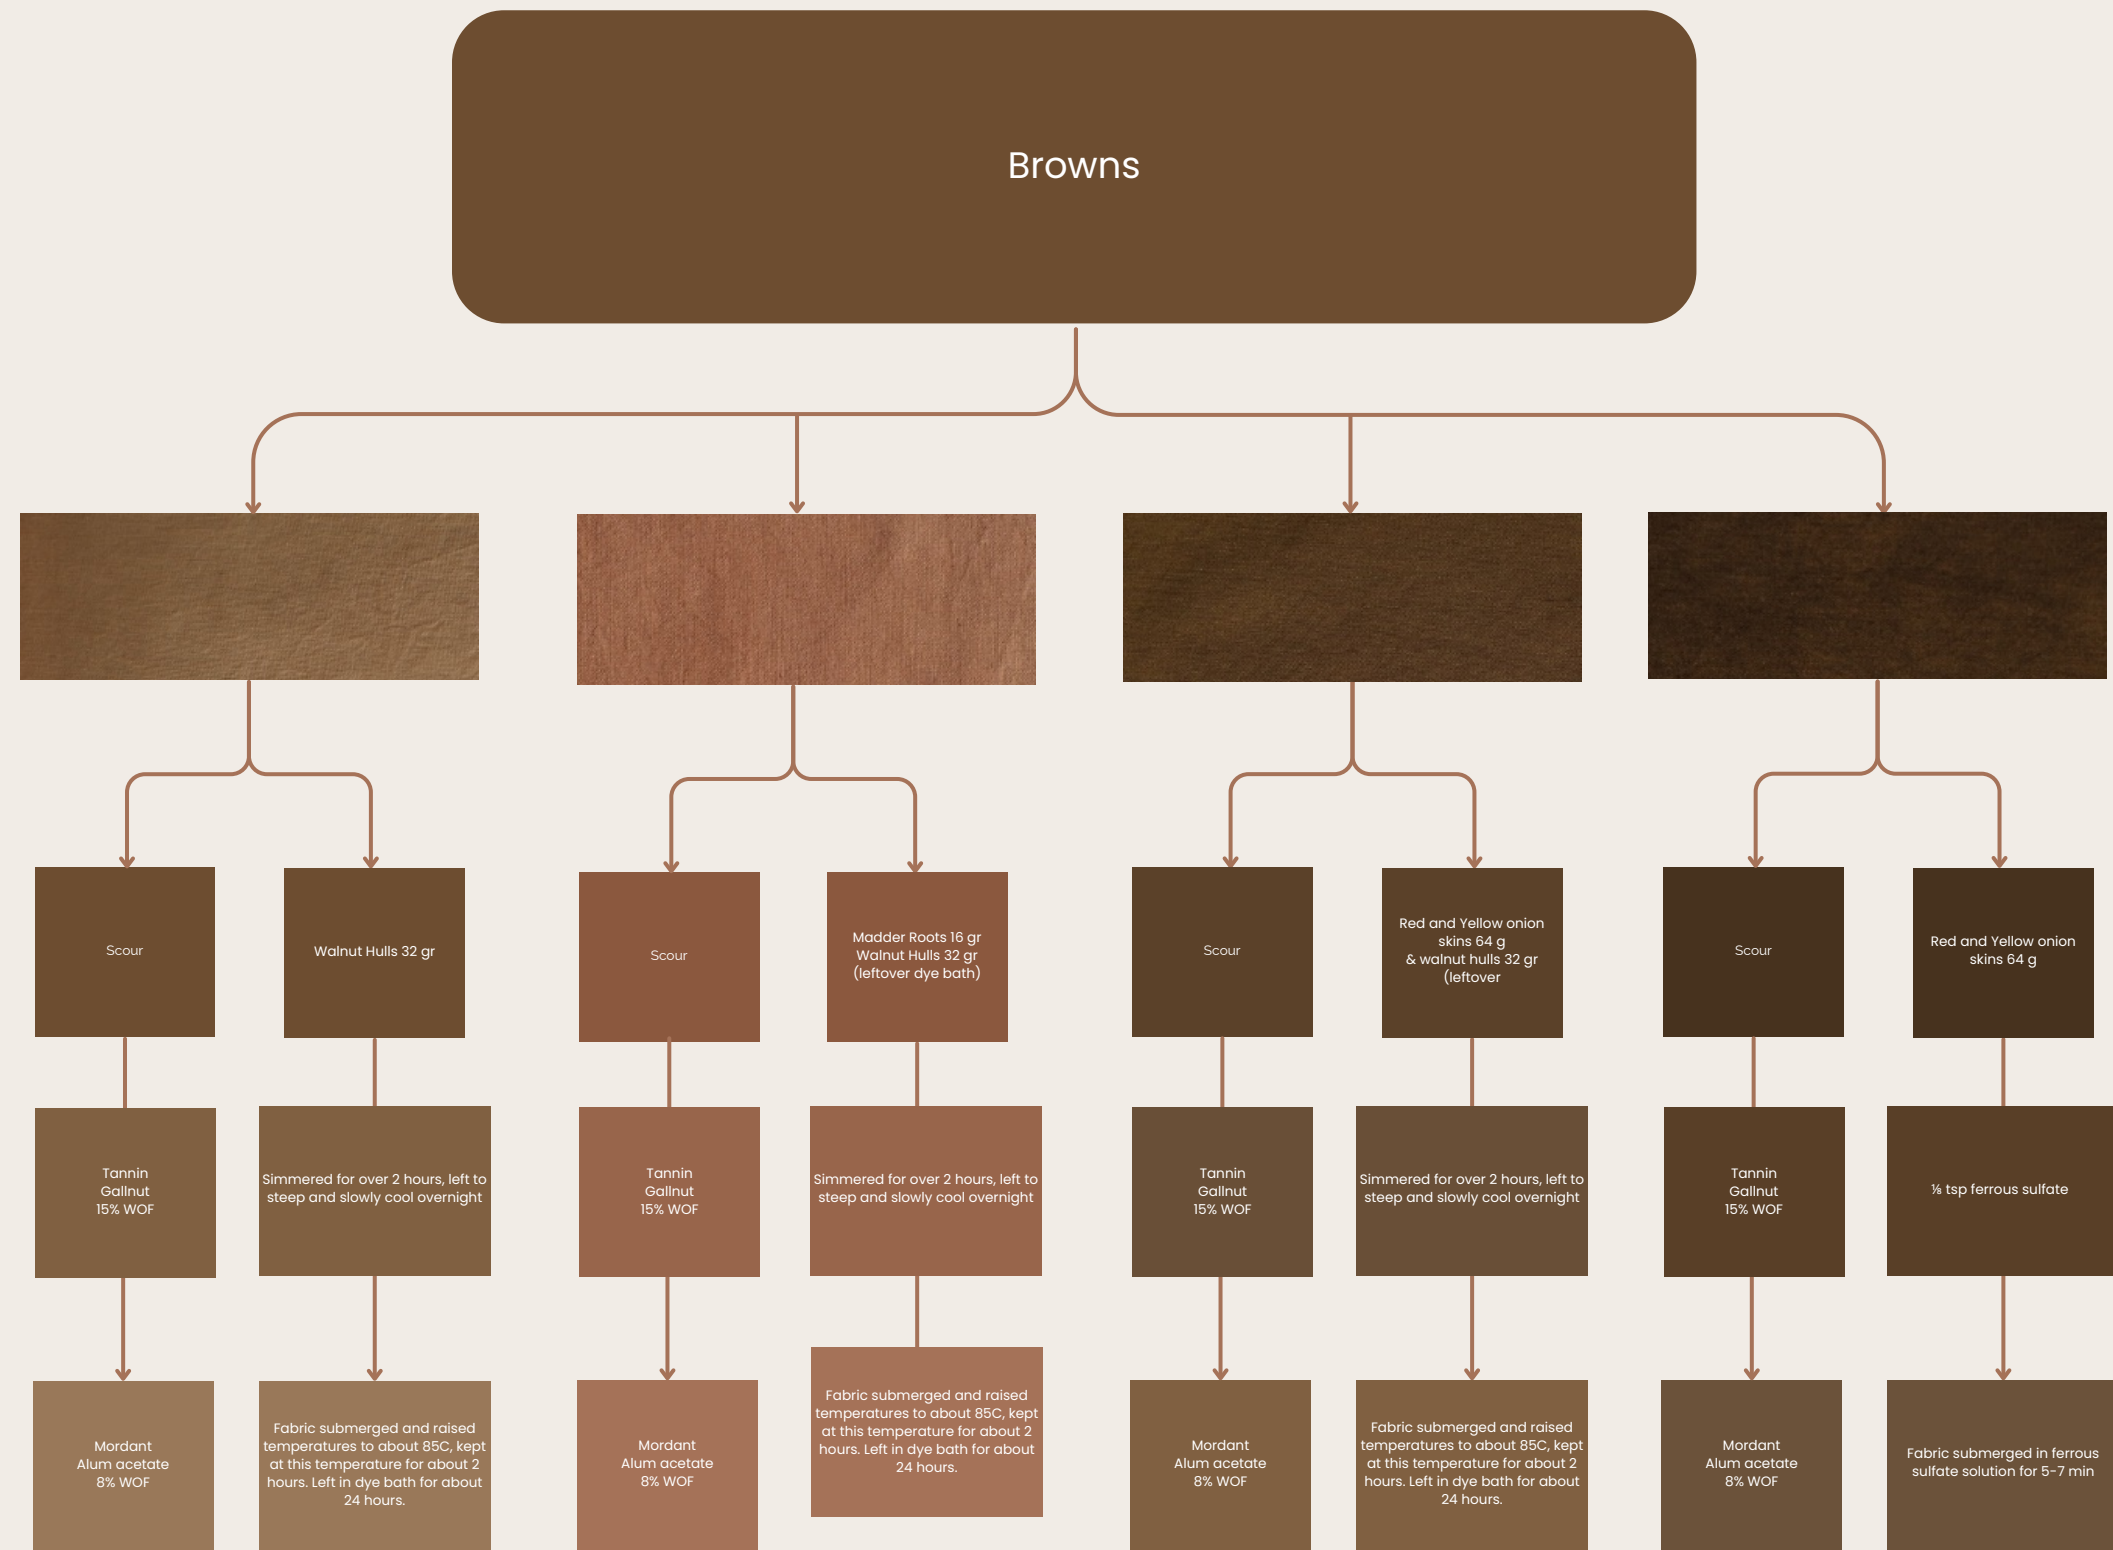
Browns

Scour

Tannin
Gallnut
15% WOF

Mordant
Alum acetate
8% WOF

Walnut Hulls 32 gr

Simmered for over 2 hours, left to steep and slowly cool overnight

Fabric submerged and raised temperatures to about 85C, kept at this temperature for about 2 hours. Left in dye bath for about 24 hours.

Scour

Tannin
Gallnut
15% WOF

Mordant
Alum acetate
8% WOF

Madder Roots 16 gr
Walnut Hulls 32 gr
(leftover dye bath)

Simmered for over 2 hours, left to steep and slowly cool overnight

Fabric submerged and raised temperatures to about 85C, kept at this temperature for about 2 hours. Left in dye bath for about 24 hours.

Scour

Tannin
Gallnut
15% WOF

Mordant
Alum acetate
8% WOF

Red and Yellow onion skins 64 g
& walnut hulls 32 gr
(leftover

Simmered for over 2 hours, left to steep and slowly cool overnight

Fabric submerged and raised temperatures to about 85C, kept at this temperature for about 2 hours. Left in dye bath for about 24 hours.

Scour

Tannin
Gallnut
15% WOF

Mordant
Alum acetate
8% WOF

Red and Yellow onion skins 64 g

⅛ tsp ferrous sulfate

Fabric submerged in ferrous sulfate solution for 5-7 min